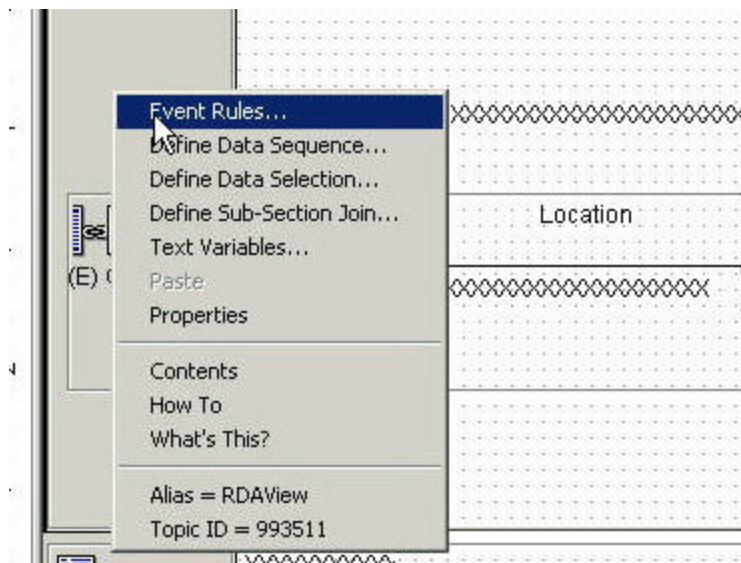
Event Rules...
Define Data Sequence...
Define Data Selection...
Define Sub-Section Join...
Text Variables...
Paste
Properties

Contents
How To
What's This?

Alias = RDAView
Topic ID = 993511

(E) (

Location

XXXXXXXXXXXXXXXXXXXXXXXXXX

XXXXXXXXXXXXXXXXXXX